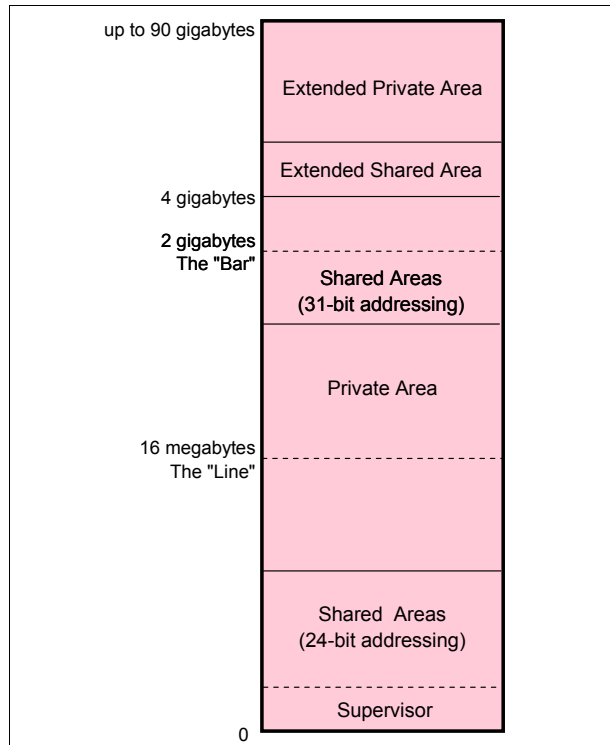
up to 90 gigabytes

Extended Private Area

Extended Shared Area

4 gigabytes

2 gigabytes
The "Bar"

Shared Areas
(31-bit addressing)

Private Area

16 megabytes
The "Line"

Shared Areas
(24-bit addressing)

Supervisor

0